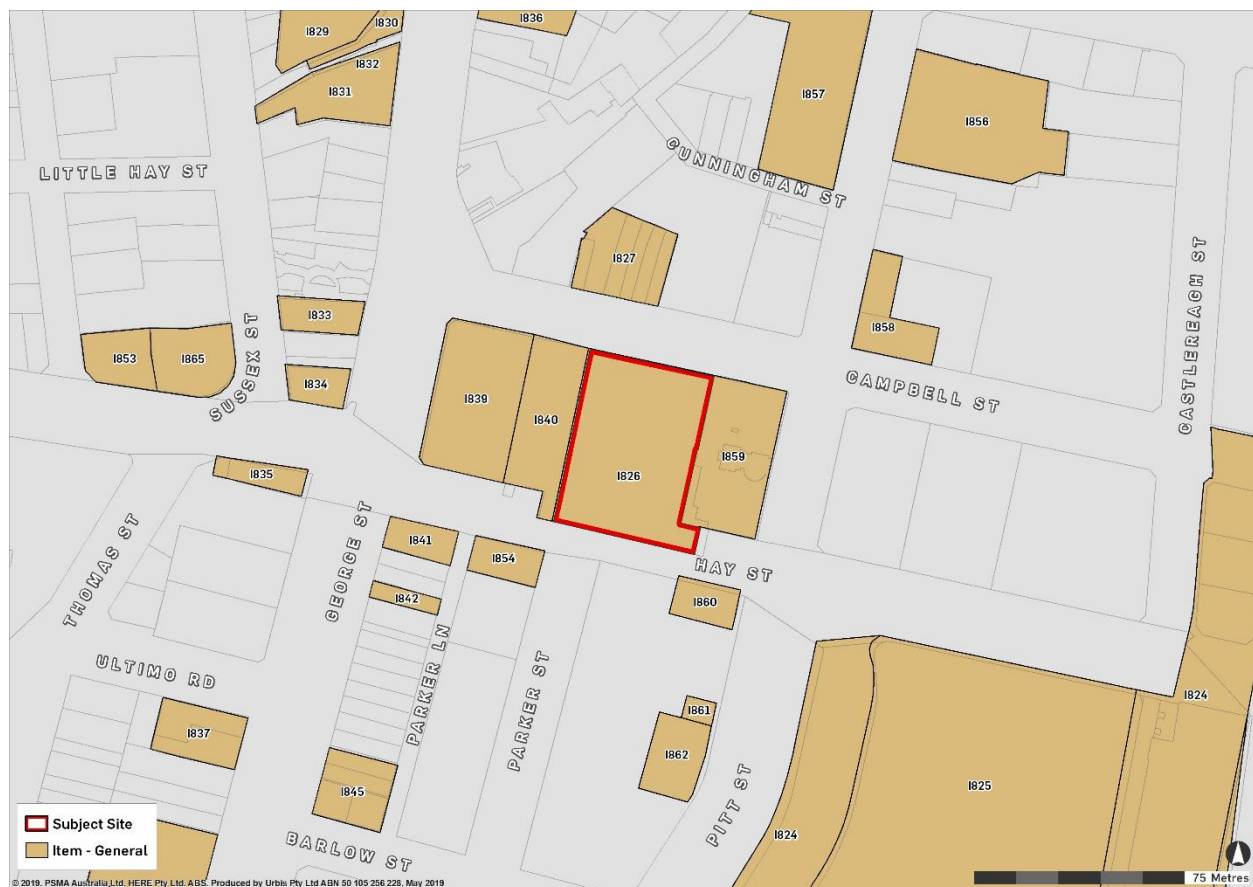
1829
1830
1836
1832
1831
1857
1856
LITTLE HAY ST
CUNNINGHAM ST
1827
CASTLEREAGH ST
1833
1858
SUSSEX ST
1853
1865
1834
CAMPBELL ST
1839
1840
1826
1859
1835
THOMAS ST
GEORGE ST
1841
1854
HAY ST
1842
1860
ULTIMO RD
PARKER LN
PARKER ST
1824
1837
1861
1862
PITT ST
1825
1845
1824
Subject Site
Item - General
BARLOW ST
© 2019. PSMA Australia Ltd, HERE Pty Ltd, ABS. Produced by Urbis Pty Ltd ABN 50 105 256 228, May 2019
75 Metres